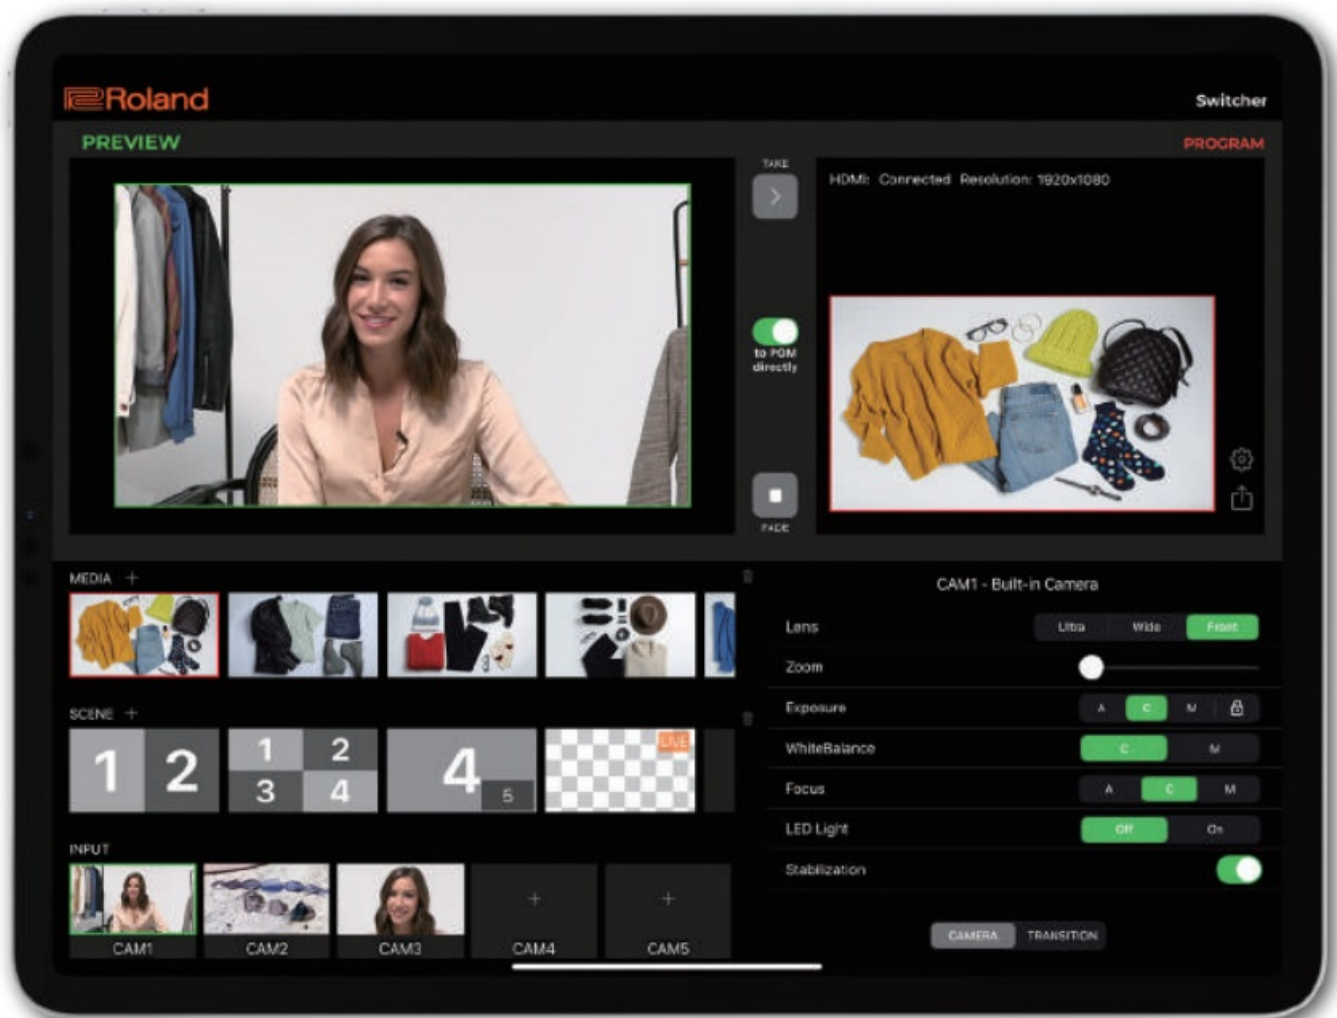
Roland

Switcher

PREVIEW

PROGRAM

TAKE

HDMI: Connected Resolution: 1920x1080

to PGM directly

FADE

MEDIA +

SCENE +

1 2

1 2 3 4

4 5

LIVE

INPUT

CAM1 CAM2 CAM3 CAM4 CAM5

CAM1 - Built-in Camera

Lens Ultra Wide Front

Zoom

Exposure A C M

WhiteBalance C M

Focus A C M

LED Light Off On

Stabilization

CAMERA TRANSITION